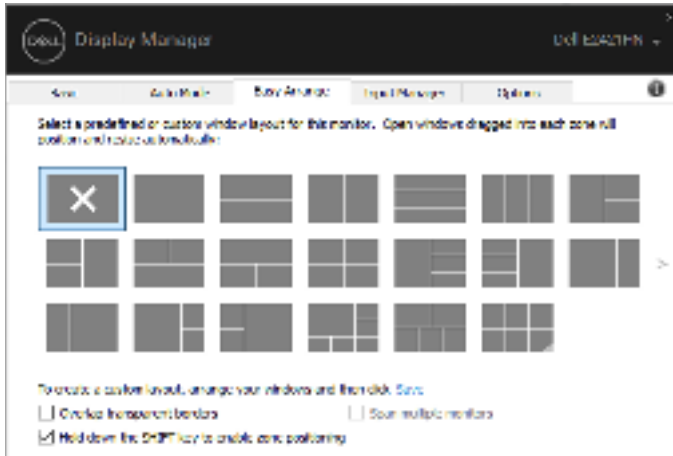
DELL Display Manager

Dell E2421HN

Basic | Auto Mode | Easy Arrange | Input Manager | Options

Select a predefined or custom window layout for this monitor. Open windows dragged into each zone will position and resize automatically.

To create a custom layout, arrange your windows and then click Save

Overlap transparent borders

Span multiple monitors

Hold down the SHIFT key to enable zone positioning